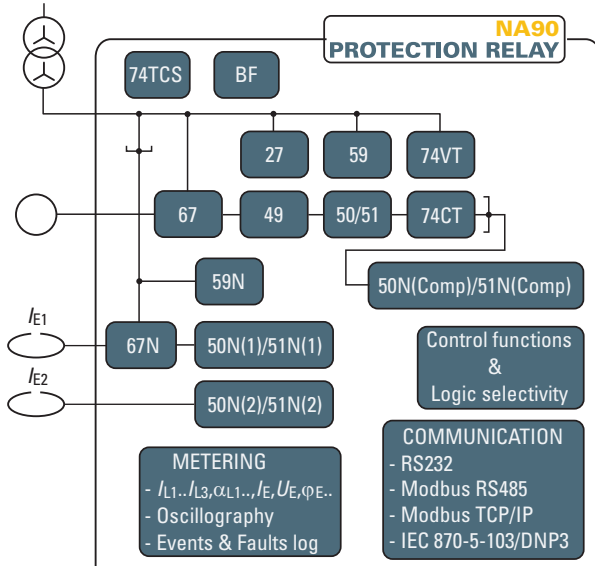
NA90
PROTECTION RELAY

74TCS

BF

27

59

74VT

67

49

50/51

74CT

50N(Comp)/51N(Comp)

59N

$I_{E1}$

67N

50N(1)/51N(1)

$I_{E2}$

50N(2)/51N(2)

Control functions
&
Logic selectivity

COMMUNICATION
- RS232
- Modbus RS485
- Modbus TCP/IP
- IEC 870-5-103/DNP3

METERING
- $I_{L1}..I_{L3},\alpha_{L1}..,I_E,U_E,\varphi_E..$
- Oscillography
- Events & Faults log